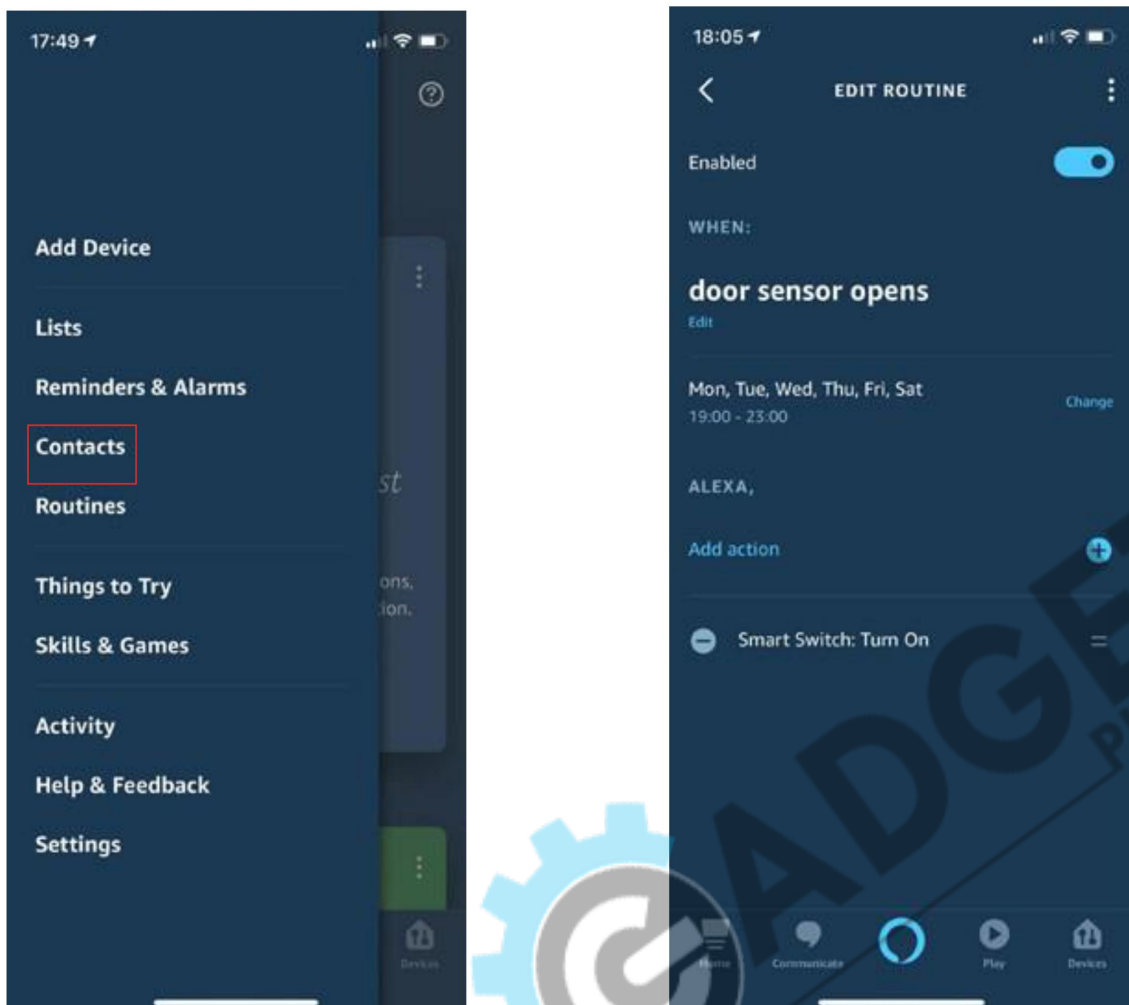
17:49

Add Device

Lists

Reminders & Alarms

Contacts

Routines

Things to Try

Skills & Games

Activity

Help & Feedback

Settings

st

ons,
ion.

Devices

18:05

EDIT ROUTINE

Enabled

WHEN:

door sensor opens
Edit

Mon, Tue, Wed, Thu, Fri, Sat
19:00 - 23:00
Change

ALEXA,

Add action

Smart Switch: Turn On

Home
Communicate
Play
Devices

GADGE
P